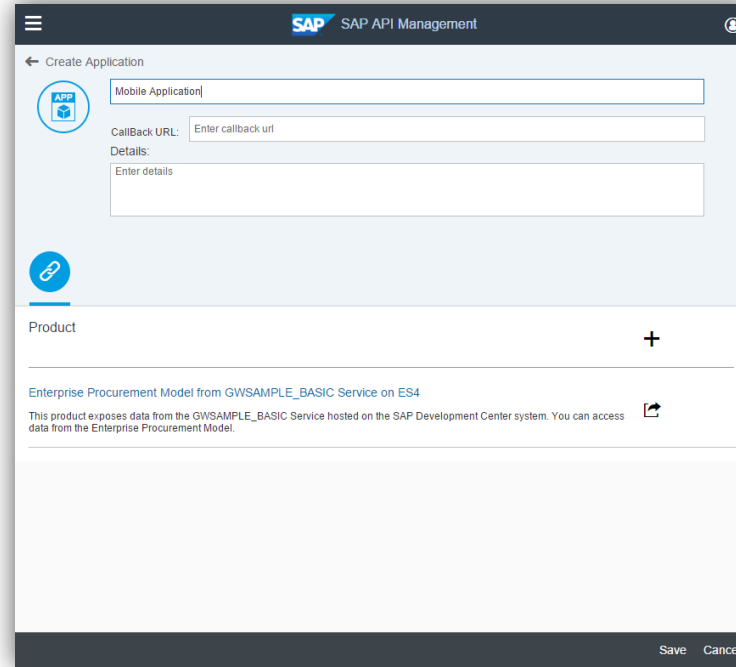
SAP SAP API Management

← Create Application

APP

Mobile Application

CallBack URL: Enter callback url

Details:

Enter details

Product

+

Enterprise Procurement Model from GWSAMPLE_BASIC Service on ES4

This product exposes data from the GWSAMPLE_BASIC Service hosted on the SAP Development Center system. You can access data from the Enterprise Procurement Model.

Save Cance